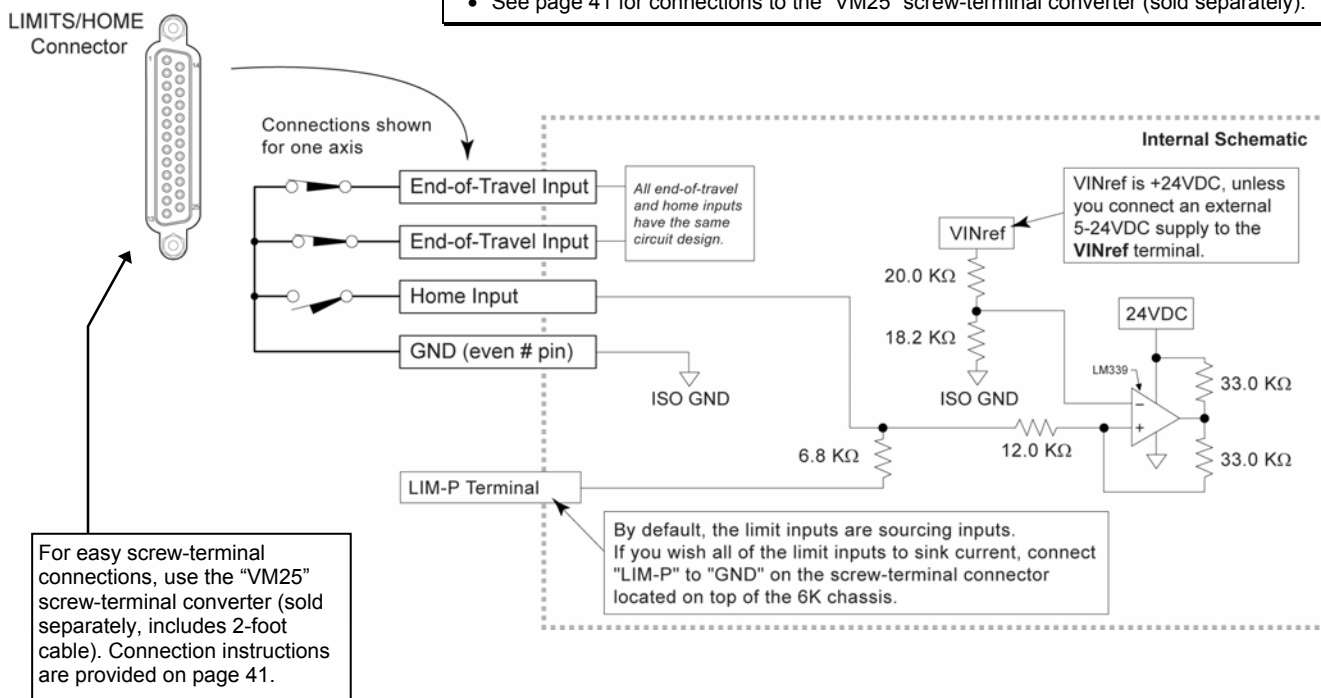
• See page 41 for connections to the "VM25" screw-terminal converter (sold separately).

LIMITS/HOME Connector

1
14
13
25

Connections shown for one axis

End-of-Travel Input

All end-of-travel and home inputs have the same circuit design.

End-of-Travel Input

Home Input

GND (even # pin)

ISO GND

Internal Schematic

VINref is +24VDC, unless you connect an external 5-24VDC supply to the **VINref** terminal.

VINref

20.0 KΩ

18.2 KΩ

ISO GND

24VDC

LM339

33.0 KΩ

12.0 KΩ

33.0 KΩ

6.8 KΩ

LIM-P Terminal

By default, the limit inputs are sourcing inputs. If you wish all of the limit inputs to sink current, connect "LIM-P" to "GND" on the screw-terminal connector located on top of the 6K chassis.

For easy screw-terminal connections, use the "VM25" screw-terminal converter (sold separately, includes 2-foot cable). Connection instructions are provided on page 41.